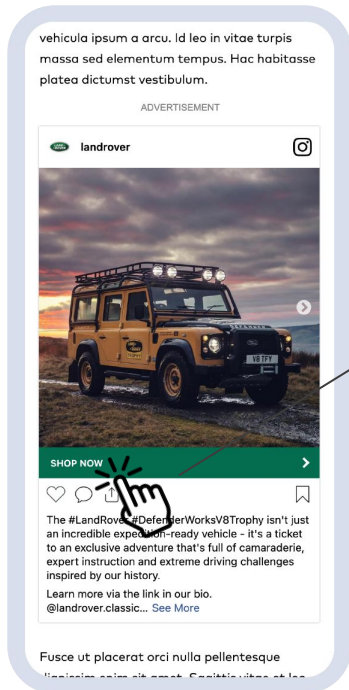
vehicula ipsum a arcu. Id leo in vitae turpis massa sed elementum tempus. Hac habitasse platea dictumst vestibulum.

ADVERTISEMENT

landrover

V8 TFY

SHOP NOW

The #LandRov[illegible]erWorksV8Trophy isn't just an incredible expe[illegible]-ready vehicle - it's a ticket to an exclusive adventure that's full of camaraderie, expert instruction and extreme driving challenges inspired by our history.

Learn more via the link in our bio. @landrover.classic... See More

Fusce ut placerat orci nulla pellentesque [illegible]